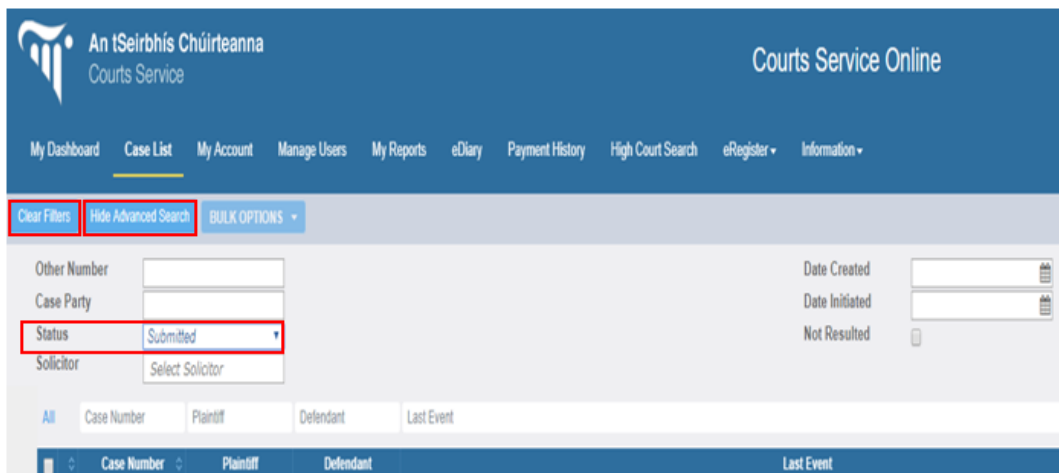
An tSeirbhís Chúirteanna
Courts Service

Courts Service Online

My Dashboard Case List My Account Manage Users My Reports eDiary Payment History High Court Search eRegister Information

Clear Filters Hide Advanced Search BULK OPTIONS

Other Number
Case Party
Status Submitted
Solicitor Select Solicitor

Date Created
Date Initiated
Not Resulted

All Case Number Plaintiff Defendant Last Event

| | Case Number | Plaintiff | Defendant | Last Event |
|---|---|---|---|---|